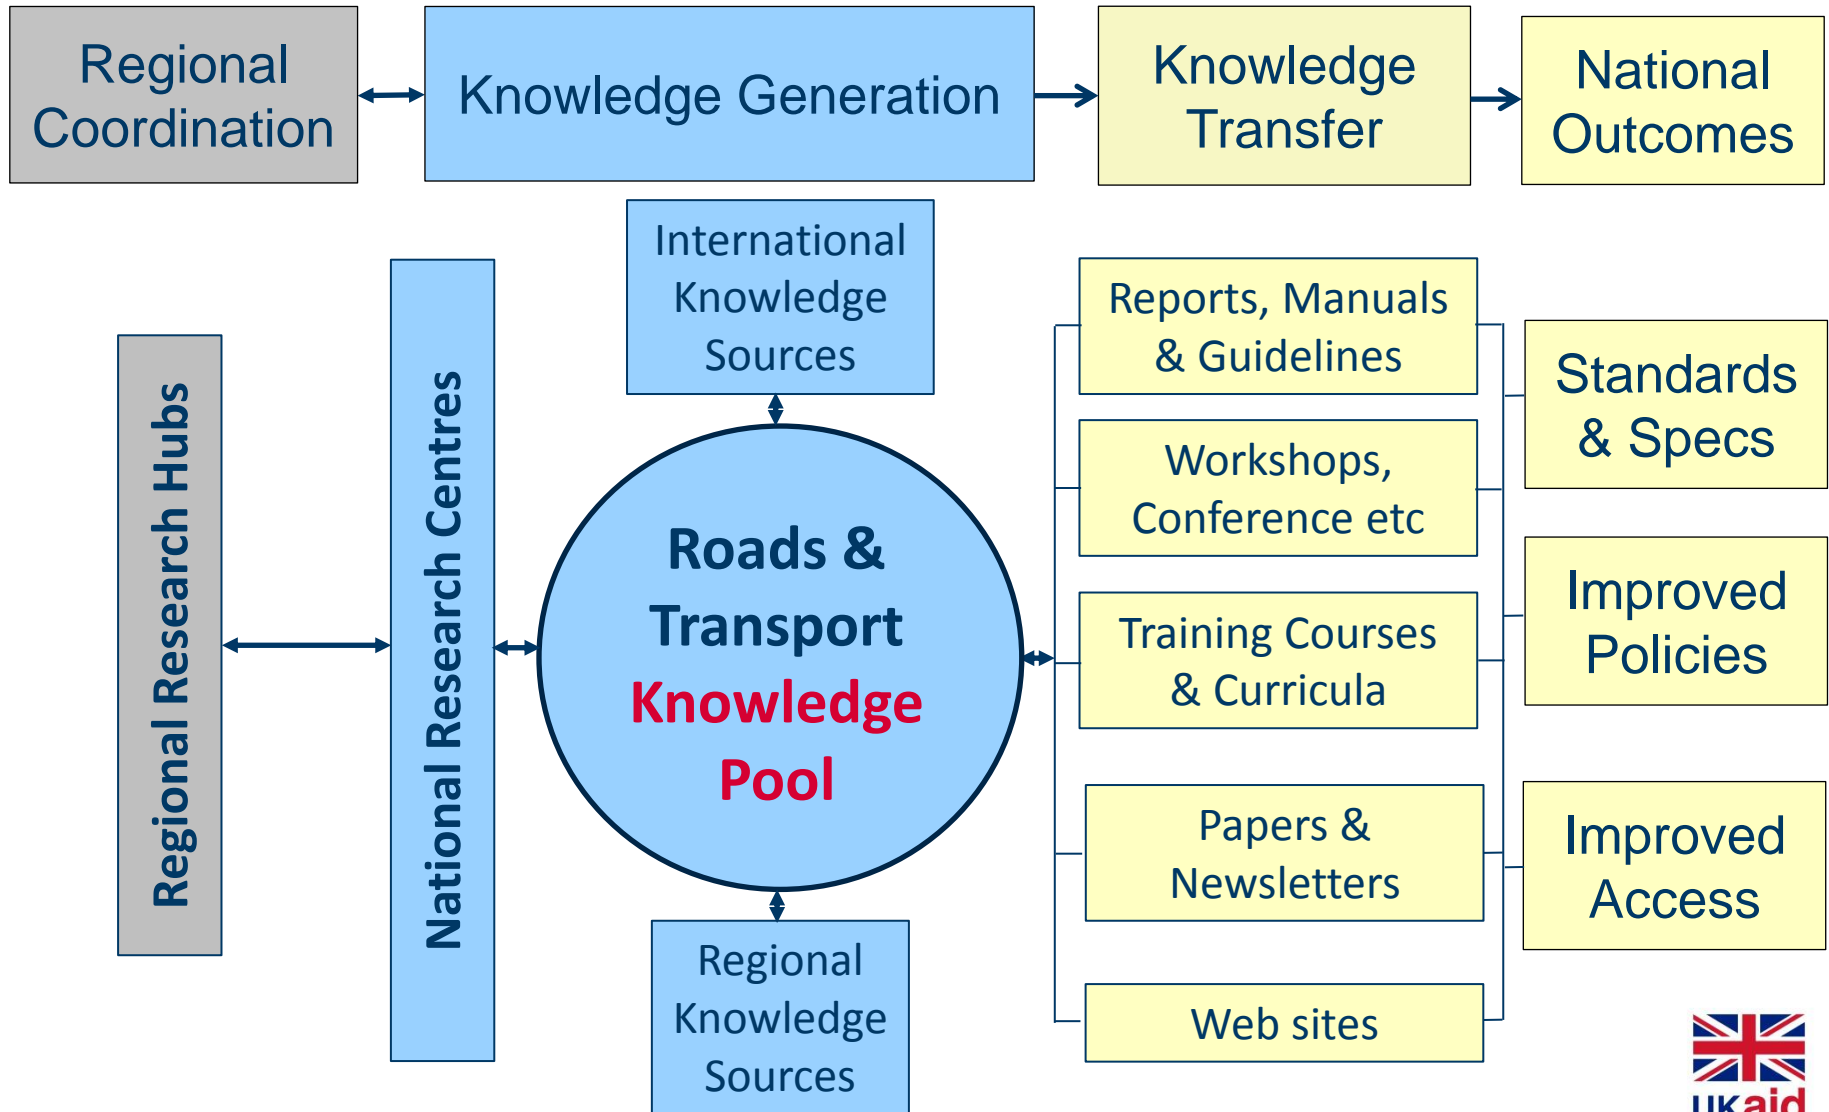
Regional Coordination

Knowledge Generation

Knowledge Transfer

National Outcomes

Regional Research Hubs

National Research Centres

International Knowledge Sources

Roads & Transport Knowledge Pool

Regional Knowledge Sources

Reports, Manuals & Guidelines

Workshops, Conference etc

Training Courses & Curricula

Papers & Newsletters

Web sites

Standards & Specs

Improved Policies

Improved Access

UKaid